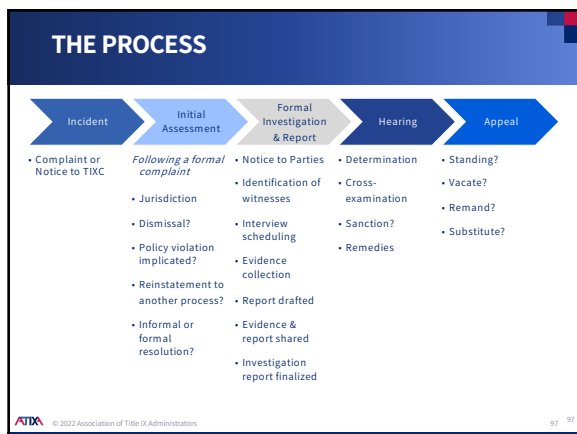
THE PROCESS

Incident

Initial Assessment

Formal Investigation & Report

Hearing

Appeal

• Complaint or Notice to TIXC

*Following a formal complaint*

• Jurisdiction

• Dismissal?

• Policy violation implicated?

• Reinstatement to another process?

• Informal or formal resolution?

• Notice to Parties

• Identification of witnesses

• Interview scheduling

• Evidence collection

• Report drafted

• Evidence & report shared

• Investigation report finalized

• Determination

• Cross-examination

• Sanction?

• Remedies

• Standing?

• Vacate?

• Remand?

• Substitute?

ATIXA © 2022 Association of Title IX Administrators

97 97